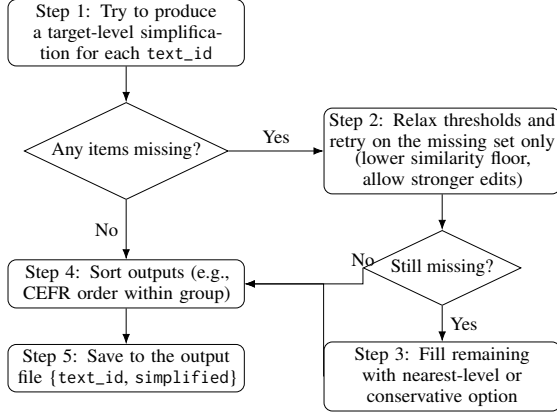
Step 1: Try to produce a target-level simplification for each text_id

Any items missing?

Yes

Step 2: Relax thresholds and retry on the missing set only (lower similarity floor, allow stronger edits)

No

Still missing?

No

Step 4: Sort outputs (e.g., CEFR order within group)

Yes

Step 3: Fill remaining with nearest-level or conservative option

Step 5: Save to the output file {text_id, simplified}